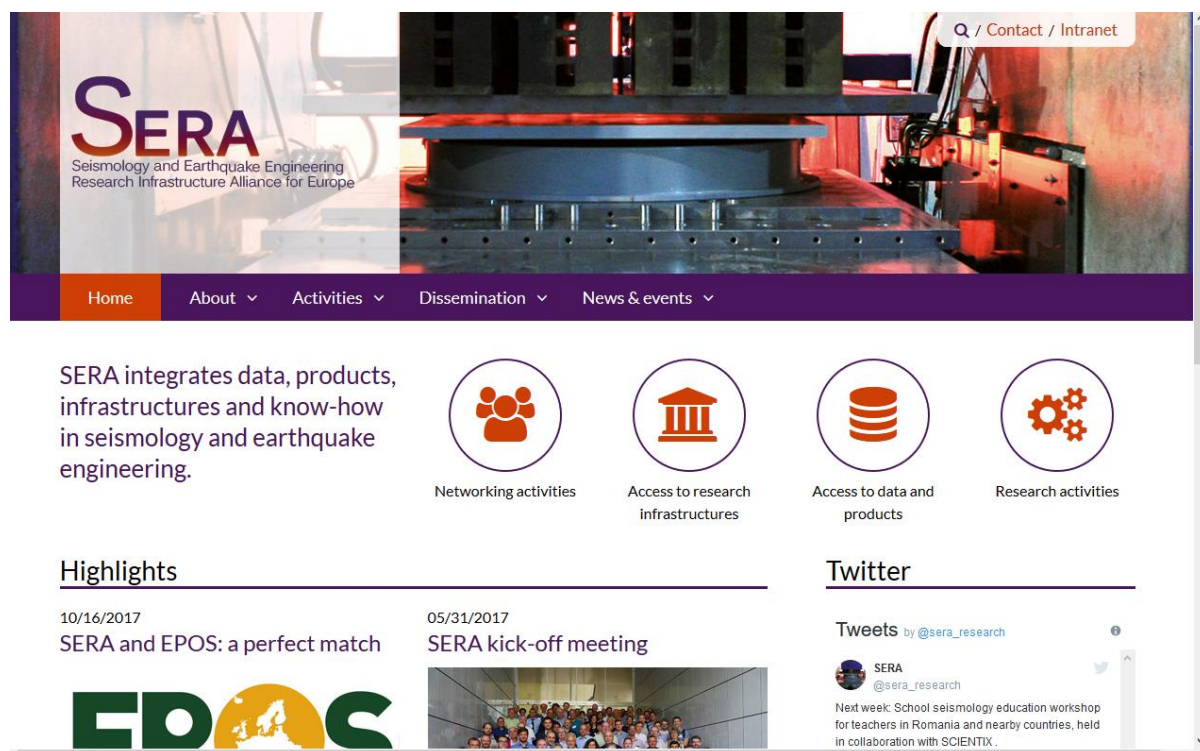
/ Contact / Intranet

SERA
Seismology and Earthquake Engineering Research Infrastructure Alliance for Europe

Home About Activities Dissemination News & events

SERA integrates data, products, infrastructures and know-how in seismology and earthquake engineering.

Networking activities

Access to research infrastructures

Access to data and products

Research activities

Highlights

10/16/2017
SERA and EPOS: a perfect match

EPOS

05/31/2017
SERA kick-off meeting

Twitter

Tweets by @sera_research

SERA
@sera_research

Next week: School seismology education workshop for teachers in Romania and nearby countries, held in collaboration with SCIENTIX .